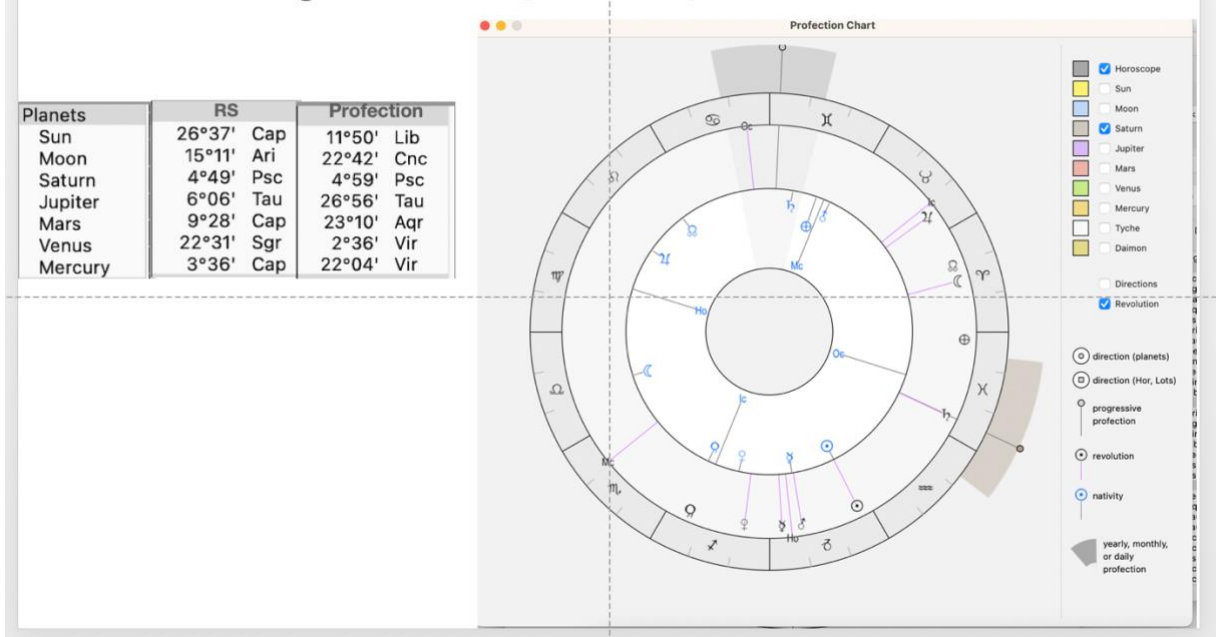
| Planets | RS | | Profection | |
|---|---|---|---|---|
| Sun | 26°37' | Cap | 11°50' | Lib |
| Moon | 15°11' | Ari | 22°42' | Cnc |
| Saturn | 4°49' | Psc | 4°59' | Psc |
| Jupiter | 6°06' | Tau | 26°56' | Tau |
| Mars | 9°28' | Cap | 23°10' | Aqr |
| Venus | 22°31' | Sgr | 2°36' | Vir |
| Mercury | 3°36' | Cap | 22°04' | Vir |

Profection Chart

Oc
Mc
Ho
Oc
Ic
Mc
Ho
Ic

Horoscope
Sun
Moon
Saturn
Jupiter
Mars
Venus
Mercury
Tyche
Daimon

Directions
Revolution

direction (planets)
direction (Hor, Lots)
progressive profection
revolution
nativity
yearly, monthly, or daily profection